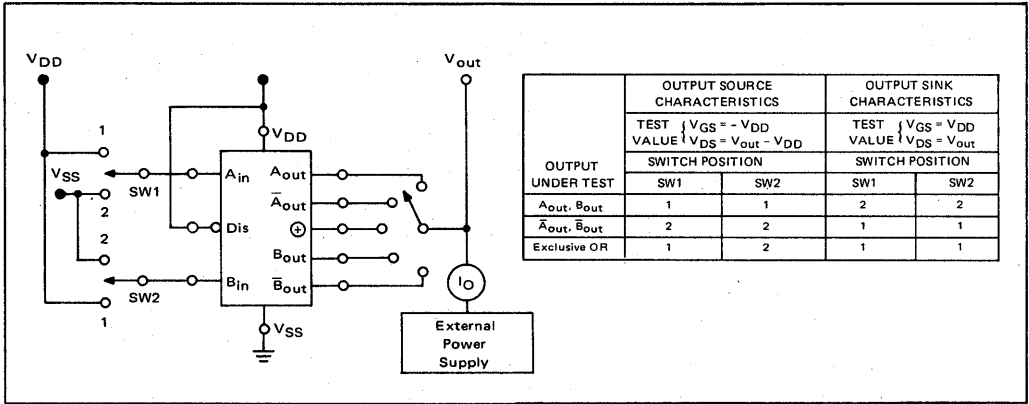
$V_{DD}$

1

$V_{SS}$

SW1

2

2

SW2

1

$V_{DD}$

$A_{in}$

Dis

$B_{in}$

$A_{out}$

$\overline{A}_{out}$

⊕

$B_{out}$

$\overline{B}_{out}$

$V_{SS}$

$V_{out}$

$I_O$

External Power Supply

| OUTPUT UNDER TEST | OUTPUT SOURCE CHARACTERISTICS TEST VALUE $\{V_{GS} = -V_{DD}$, $V_{DS} = V_{out} - V_{DD}$ SWITCH POSITION SW1 | SW2 | OUTPUT SINK CHARACTERISTICS TEST VALUE $\{V_{GS} = V_{DD}$, $V_{DS} = V_{out}$ SWITCH POSITION SW1 | SW2 |
|---|---|---|---|---|
| $A_{out}$, $B_{out}$ | 1 | 1 | 2 | 2 |
| $\overline{A}_{out}$, $\overline{B}_{out}$ | 2 | 2 | 1 | 1 |
| Exclusive OR | 1 | 2 | 1 | 1 |